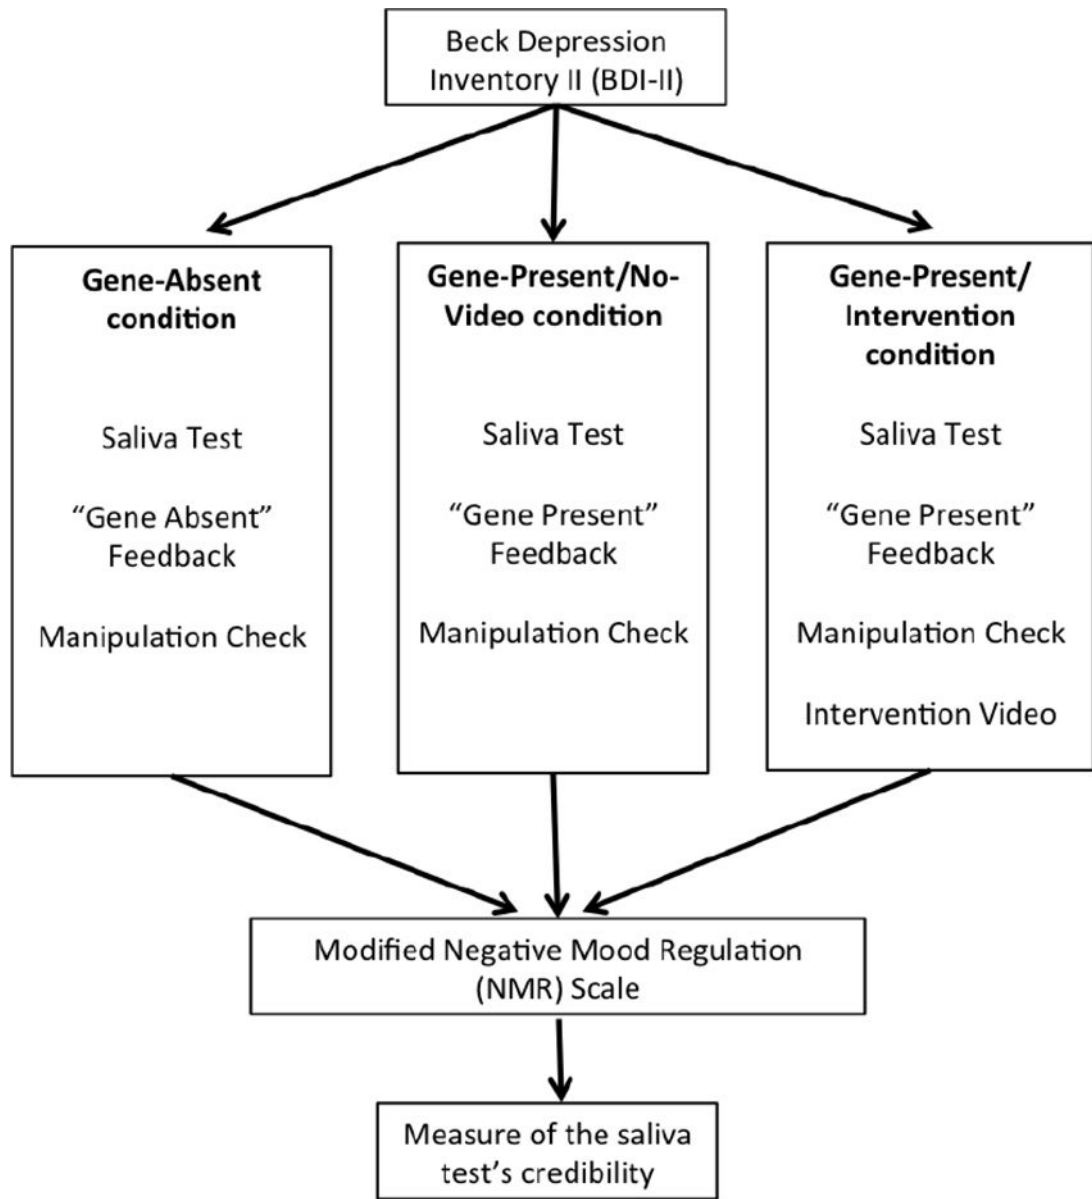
Beck Depression Inventory II (BDI-II)

**Gene-Absent condition**

Saliva Test

"Gene Absent" Feedback

Manipulation Check

**Gene-Present/No-Video condition**

Saliva Test

"Gene Present" Feedback

Manipulation Check

**Gene-Present/ Intervention condition**

Saliva Test

"Gene Present" Feedback

Manipulation Check

Intervention Video

Modified Negative Mood Regulation (NMR) Scale

Measure of the saliva test's credibility